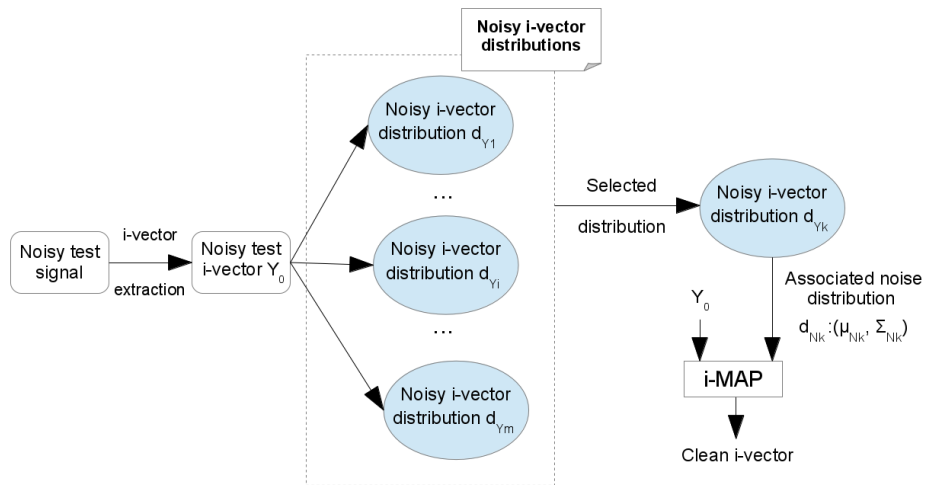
Noisy i-vector distributions

Noisy test signal

i-vector

extraction

Noisy test i-vector $Y_0$

Noisy i-vector distribution $d_{Y1}$

...

Noisy i-vector distribution $d_{Yi}$

...

Noisy i-vector distribution $d_{Ym}$

Selected

distribution

Noisy i-vector distribution $d_{Yk}$

Associated noise distribution

$d_{Nk}:(\mu_{Nk}, \Sigma_{Nk})$

$Y_0$

i-MAP

Clean i-vector